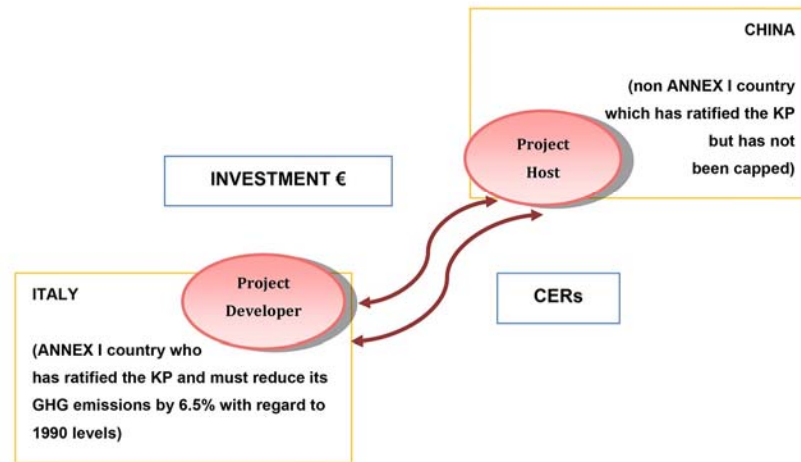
CHINA

(non ANNEX I country which has ratified the KP but has not been capped)

Project Host

INVESTMENT €

ITALY

Project Developer

CERs

(ANNEX I country who has ratified the KP and must reduce its GHG emissions by 6.5% with regard to 1990 levels)